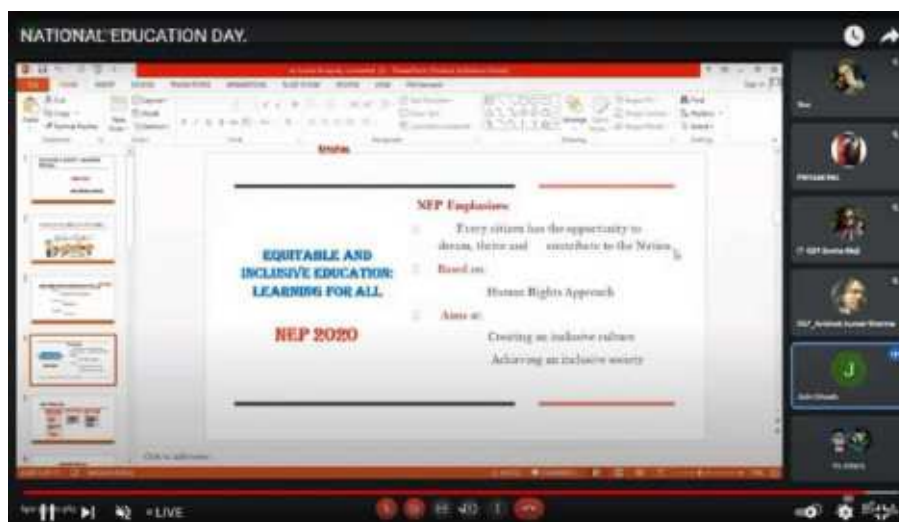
NATIONAL EDUCATION DAY.

EQUITABLE AND INCLUSIVE EDUCATION: LEARNING FOR ALL

NEP 2020

NEP Emphasizes

Every citizen has the opportunity to dream, thrive and contribute to the Nation

Based on

Human Rights Approach

Aims at

Creating an inclusive culture

Achieving an inclusive society

J

• LIVE